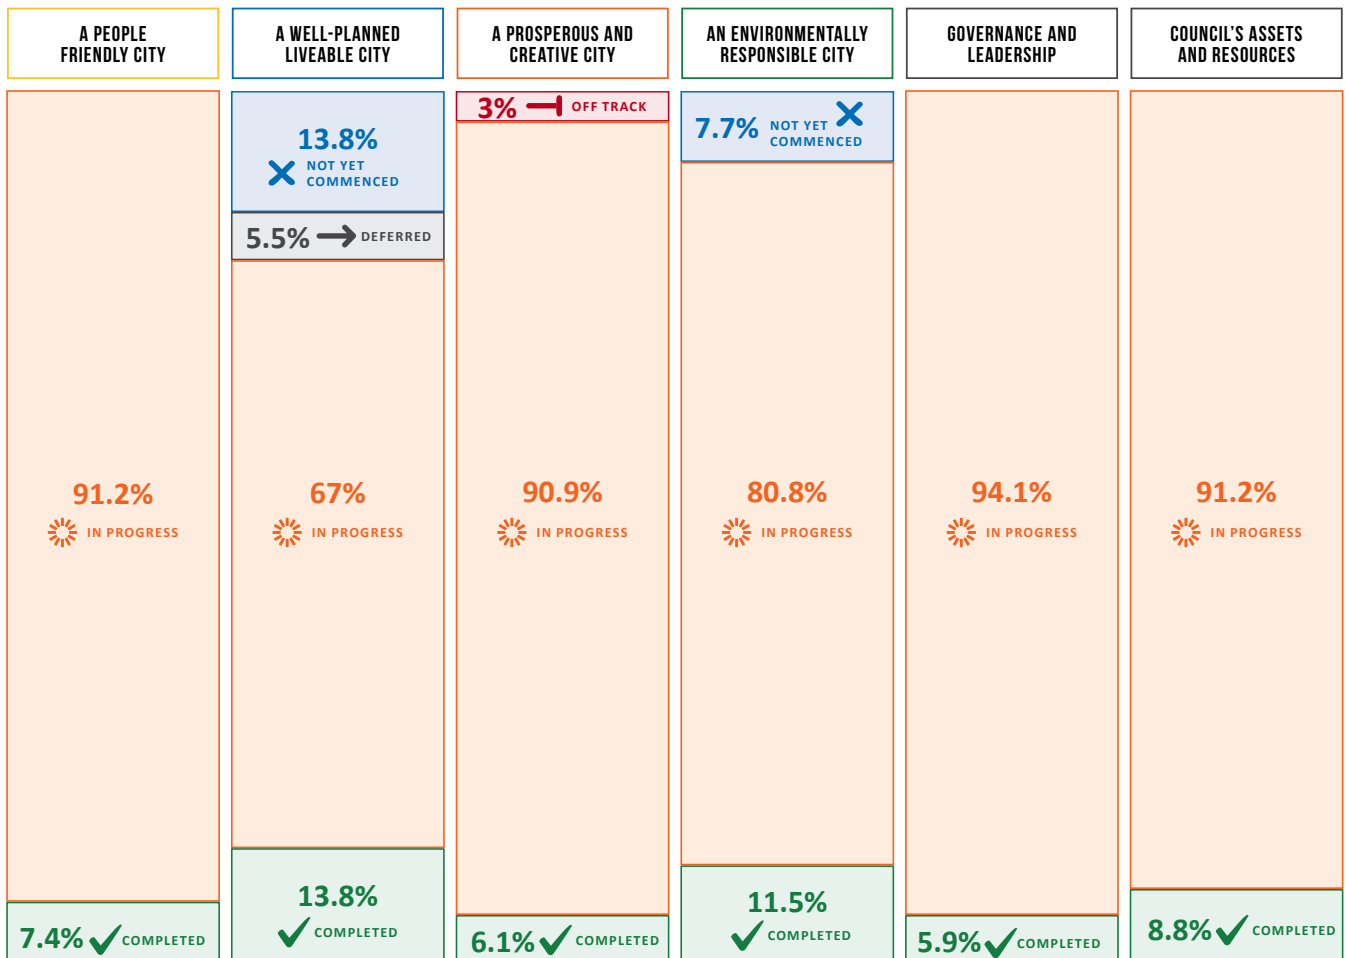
A PEOPLE FRIENDLY CITY

91.2%
IN PROGRESS

7.4% COMPLETED

A WELL-PLANNED LIVEABLE CITY

13.8%
NOT YET COMMENCED

5.5% DEFERRED

67%
IN PROGRESS

13.8%
COMPLETED

A PROSPEROUS AND CREATIVE CITY

3% OFF TRACK

90.9%
IN PROGRESS

6.1% COMPLETED

AN ENVIRONMENTALLY RESPONSIBLE CITY

7.7% NOT YET COMMENCED

80.8%
IN PROGRESS

11.5%
COMPLETED

GOVERNANCE AND LEADERSHIP

94.1%
IN PROGRESS

5.9% COMPLETED

COUNCIL'S ASSETS AND RESOURCES

91.2%
IN PROGRESS

8.8% COMPLETED